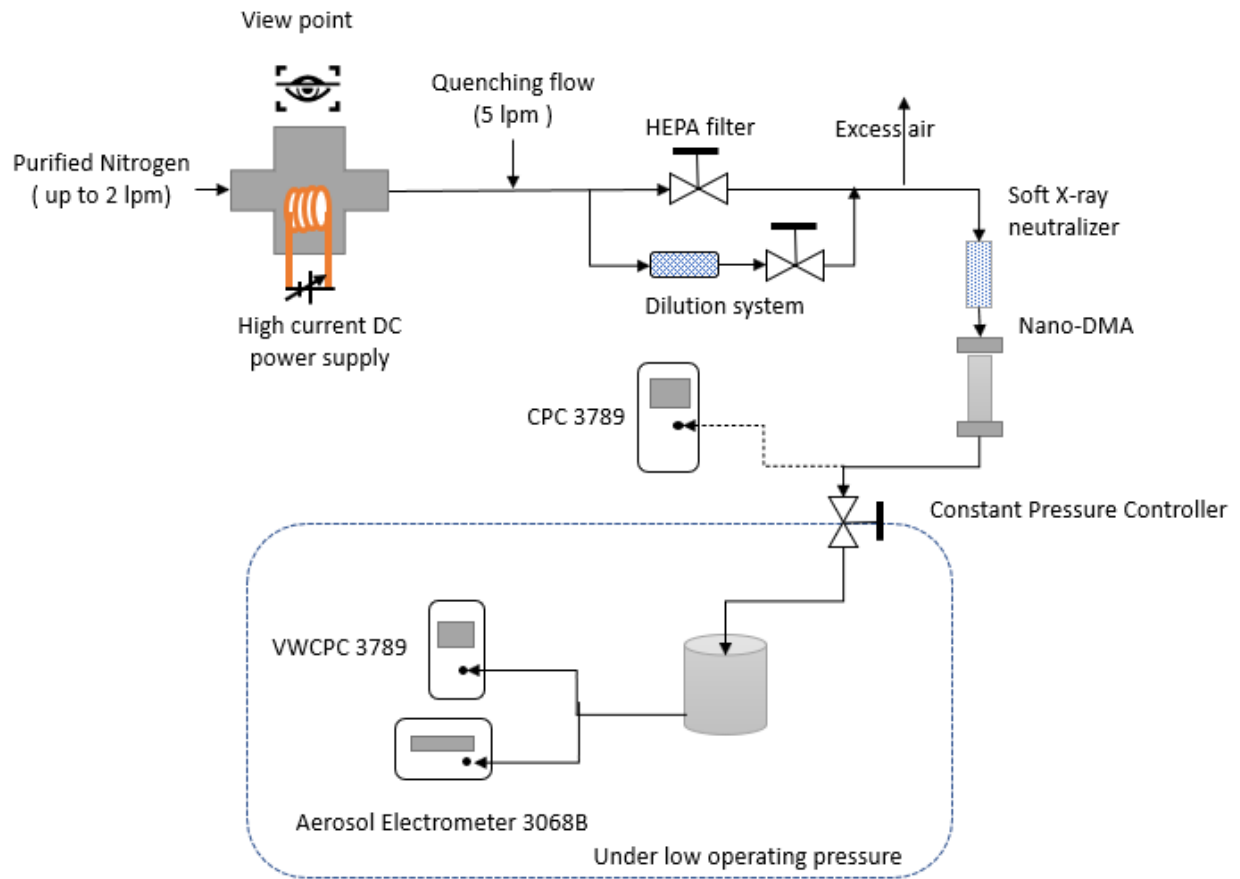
View point

Purified Nitrogen ( up to 2 lpm)

Quenching flow (5 lpm )

HEPA filter

Excess air

Soft X-ray neutralizer

High current DC power supply

Dilution system

Nano-DMA

CPC 3789

Constant Pressure Controller

VWCPC 3789

Aerosol Electrometer 3068B

Under low operating pressure